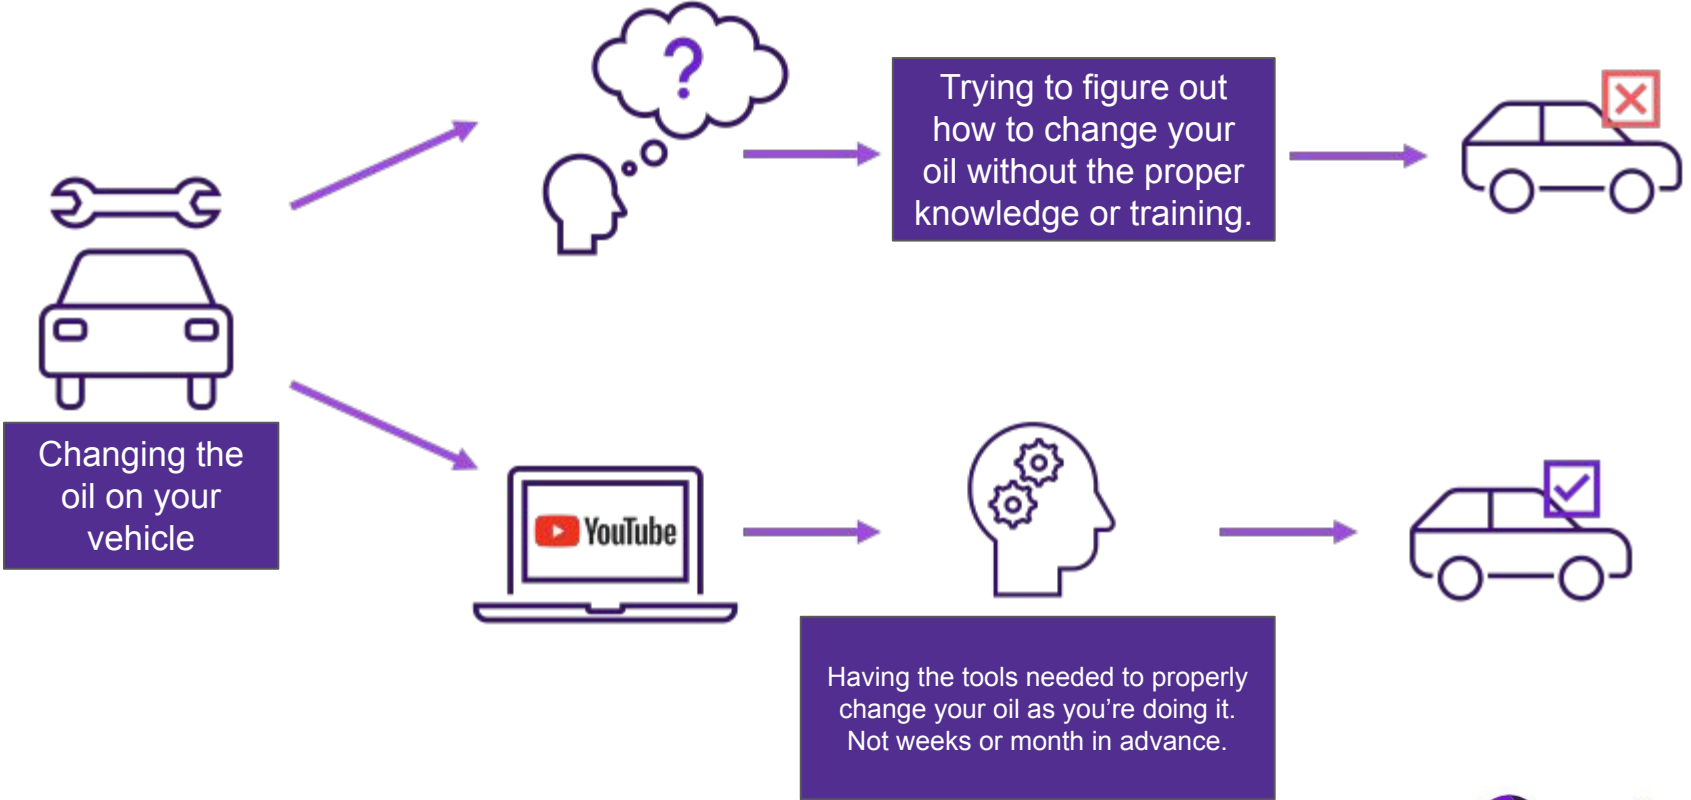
?

Trying to figure out how to change your oil without the proper knowledge or training.

Changing the oil on your vehicle

YouTube

Having the tools needed to properly change your oil as you're doing it. Not weeks or month in advance.